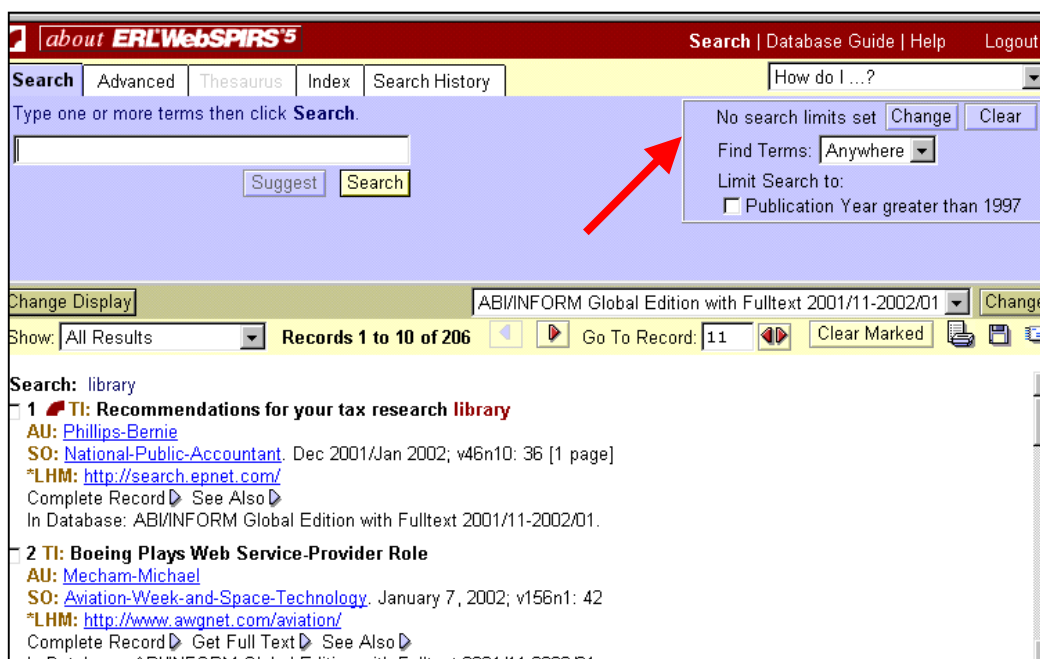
about ERL WebSPIRS 5

Search | Database Guide | Help Logout

Search Advanced Thesaurus Index Search History

How do I ...?

Type one or more terms then click Search.

Suggest Search

No search limits set Change Clear

Find Terms: Anywhere

Limit Search to:

Publication Year greater than 1997

Change Display

ABI/INFORM Global Edition with Fulltext 2001/11-2002/01

Change

Show: All Results

Records 1 to 10 of 206

Go To Record: 11

Clear Marked

Search: library

1 TI: Recommendations for your tax research library

AU: Phillips-Bernie

SO: National-Public-Accountant. Dec 2001/Jan 2002; v46n10: 36 [1 page]

*LHM: http://search.epnet.com/

Complete Record See Also

In Database: ABI/INFORM Global Edition with Fulltext 2001/11-2002/01.

2 TI: Boeing Plays Web Service-Provider Role

AU: Mecham-Michael

SO: Aviation-Week-and-Space-Technology. January 7, 2002; v156n1: 42

*LHM: http://www.awgnet.com/aviation/

Complete Record Get Full Text See Also

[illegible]